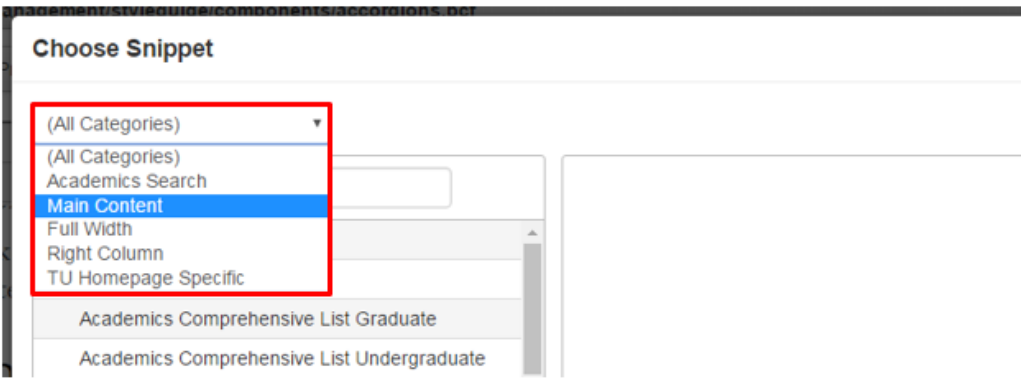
anagement/styleguide/components/accordions.pct

Choose Snippet

(All Categories)

(All Categories)
Academics Search
Main Content
Full Width
Right Column
TU Homepage Specific

Academics Comprehensive List Graduate

Academics Comprehensive List Undergraduate